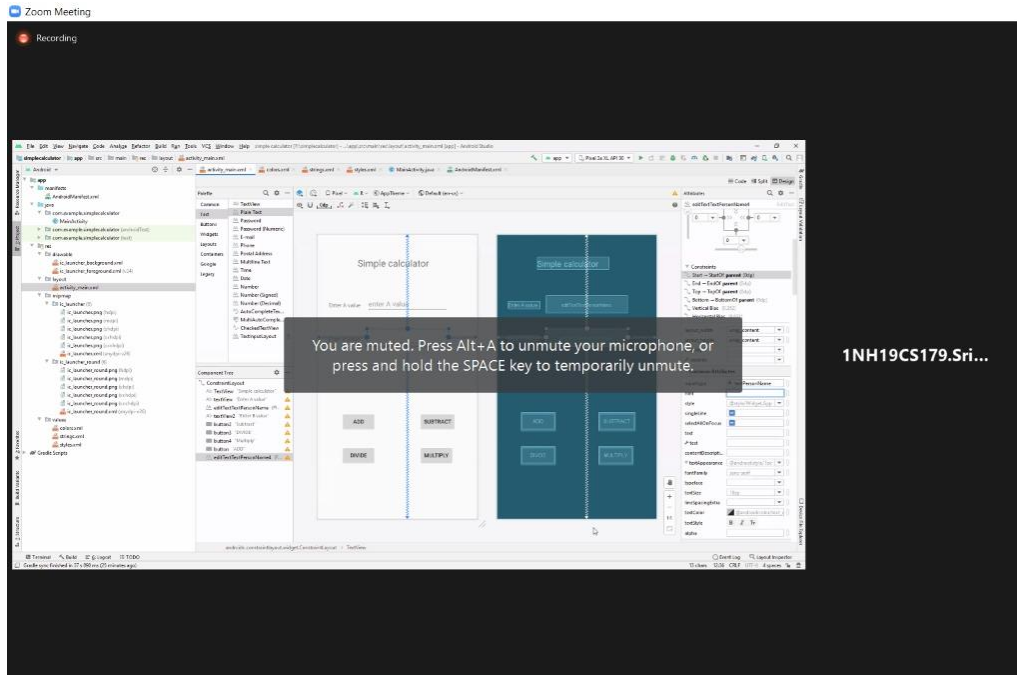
Zoom Meeting

Recording

File Edit View Navigate Code Analyze Refactor Build Run Tools VCS Window Help

simplecalculator app src main res layout activity_main.xml

Android

app
manifests
AndroidManifest.xml
java
com.example.simplecalculator
MainActivity
com.example.simplecalculator (androidTest)
com.example.simplecalculator (test)
res
drawable
ic_launcher_background.xml
ic_launcher_foreground.xml (v24)
layout
activity_main.xml
mipmap
ic_launcher (6)
ic_launcher_round (6)
values
colors.xml
strings.xml
styles.xml
Gradle Scripts

activity_main.xml colors.xml strings.xml styles.xml MainActivity.java AndroidManifest.xml

Palette
Common
Text
Buttons
Widgets
Layouts
Containers
Google
Legacy

TextView
Plain Text
Password
Password (Numeric)
E-mail
Phone
Postal Address
Multiline Text
Time
Date
Number
Number (Signed)
Number (Decimal)
AutoCompleteTe...
MultiAutoComple...
CheckedTextView
TextInputLayout

Component Tree
ConstraintLayout
textView "Simple calculator"
textView "Enter A value"
editTextTextPersonName
textView2
button2 "Subtract"
button3 "Divide"
button4 "Multiply"
button "ADD"
editTextTextPersonName2

Simple calculator
Enter A value
enter A value
ADD
SUBTRACT
DIVIDE
MULTIPLY

Simple calculator
ADD
SUBTRACT
DIVIDE
MULTIPLY

Code Split Design

Attributes
editTextTextPersonName
Constraints
Start → StartOf parent (0dp)
End → EndOf parent (0dp)
Top → TopOf parent (0dp)
Bottom → BottomOf parent (0dp)
Vertical Bias
layout_width wrap_content
layout_height wrap_content
style
singleLine
selectAllOnFocus
text
text
contentDescription
textAppearance
fontFamily
typeface
textSize
lineSpacingExtra
textColor
textStyle
alpha

You are muted. Press Alt+A to unmute your microphone, or press and hold the SPACE key to temporarily unmute.

1NH19CS179.Sri...

androidx.constraintlayout.widget.ConstraintLayout > TextView

Terminal Build Logcat TODO
Gradle sync finished in 37 s 860 ms (25 minutes ago)
Event Log Layout Inspector